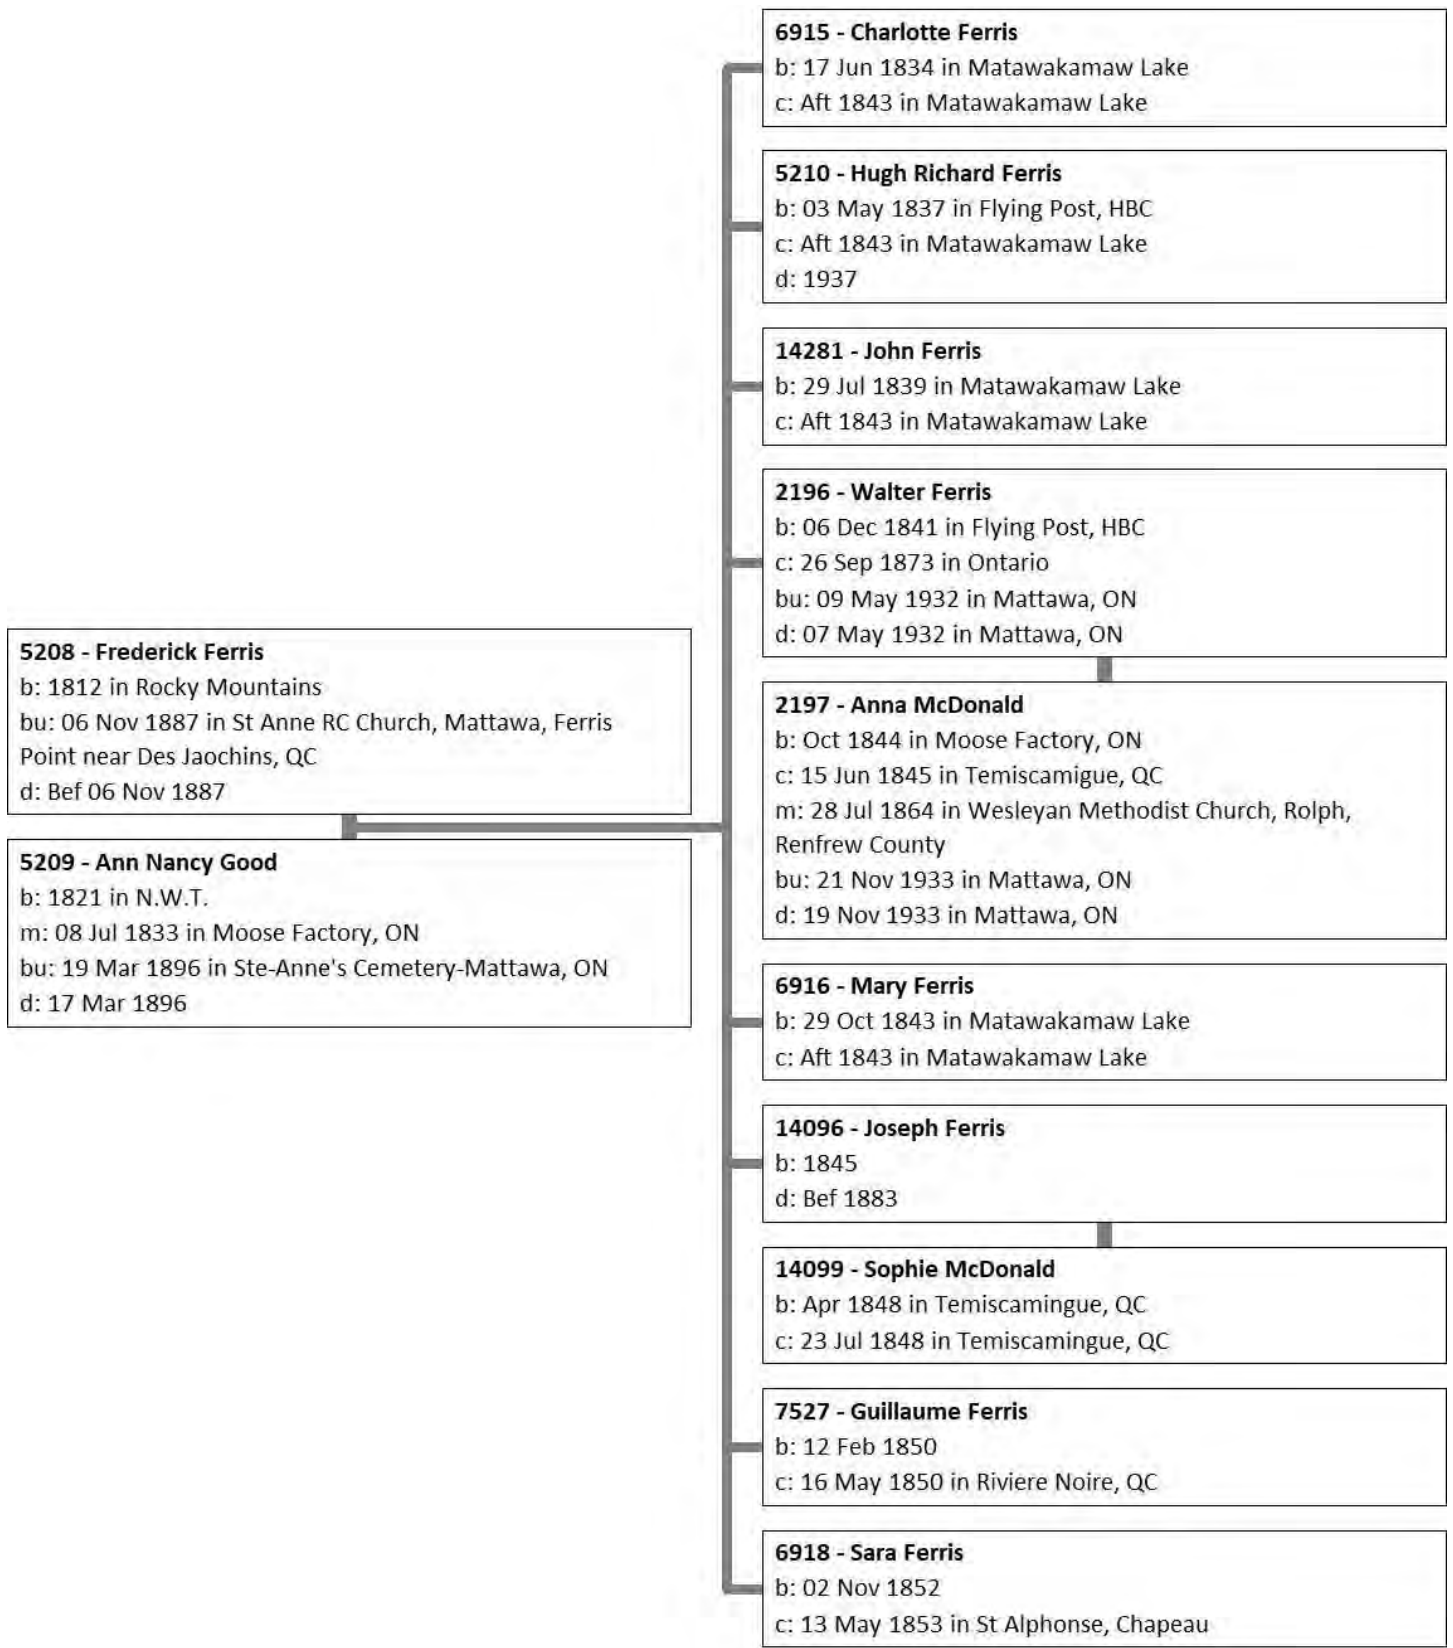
6915 - Charlotte Ferris
b: 17 Jun 1834 in Matawakamaw Lake
c: Aft 1843 in Matawakamaw Lake

5210 - Hugh Richard Ferris
b: 03 May 1837 in Flying Post, HBC
c: Aft 1843 in Matawakamaw Lake
d: 1937

14281 - John Ferris
b: 29 Jul 1839 in Matawakamaw Lake
c: Aft 1843 in Matawakamaw Lake

2196 - Walter Ferris
b: 06 Dec 1841 in Flying Post, HBC
c: 26 Sep 1873 in Ontario
bu: 09 May 1932 in Mattawa, ON
d: 07 May 1932 in Mattawa, ON

5208 - Frederick Ferris
b: 1812 in Rocky Mountains
bu: 06 Nov 1887 in St Anne RC Church, Mattawa, Ferris Point near Des Jaochins, QC
d: Bef 06 Nov 1887

2197 - Anna McDonald
b: Oct 1844 in Moose Factory, ON
c: 15 Jun 1845 in Temiscamigue, QC
m: 28 Jul 1864 in Wesleyan Methodist Church, Rolph, Renfrew County
bu: 21 Nov 1933 in Mattawa, ON
d: 19 Nov 1933 in Mattawa, ON

5209 - Ann Nancy Good
b: 1821 in N.W.T.
m: 08 Jul 1833 in Moose Factory, ON
bu: 19 Mar 1896 in Ste-Anne's Cemetery-Mattawa, ON
d: 17 Mar 1896

6916 - Mary Ferris
b: 29 Oct 1843 in Matawakamaw Lake
c: Aft 1843 in Matawakamaw Lake

14096 - Joseph Ferris
b: 1845
d: Bef 1883

14099 - Sophie McDonald
b: Apr 1848 in Temiscamingue, QC
c: 23 Jul 1848 in Temiscamingue, QC

7527 - Guillaume Ferris
b: 12 Feb 1850
c: 16 May 1850 in Riviere Noire, QC

6918 - Sara Ferris
b: 02 Nov 1852
c: 13 May 1853 in St Alphonse, Chapeau